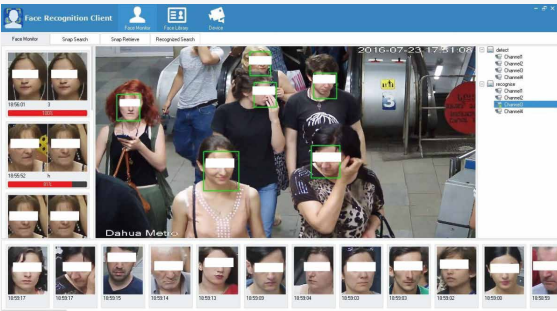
Face Recognition Client

Face Monitor

Face Library

Device

Face Monitor

Snap Search

Snap Retrieve

Recognized Search

2016-07-23 17:51:08

Dahua Metro

detect

Channel1

Channel2

Channel3

Channel4

recognize

Channel1

Channel2

Channel3

Channel4

10:56:01

3

100%

10:55:52

h

81%

10:59:17

10:59:17

10:59:15

10:59:14

10:59:13

10:59:09

10:59:04

10:59:03

10:59:03

10:59:02

10:59:00

10:58:59